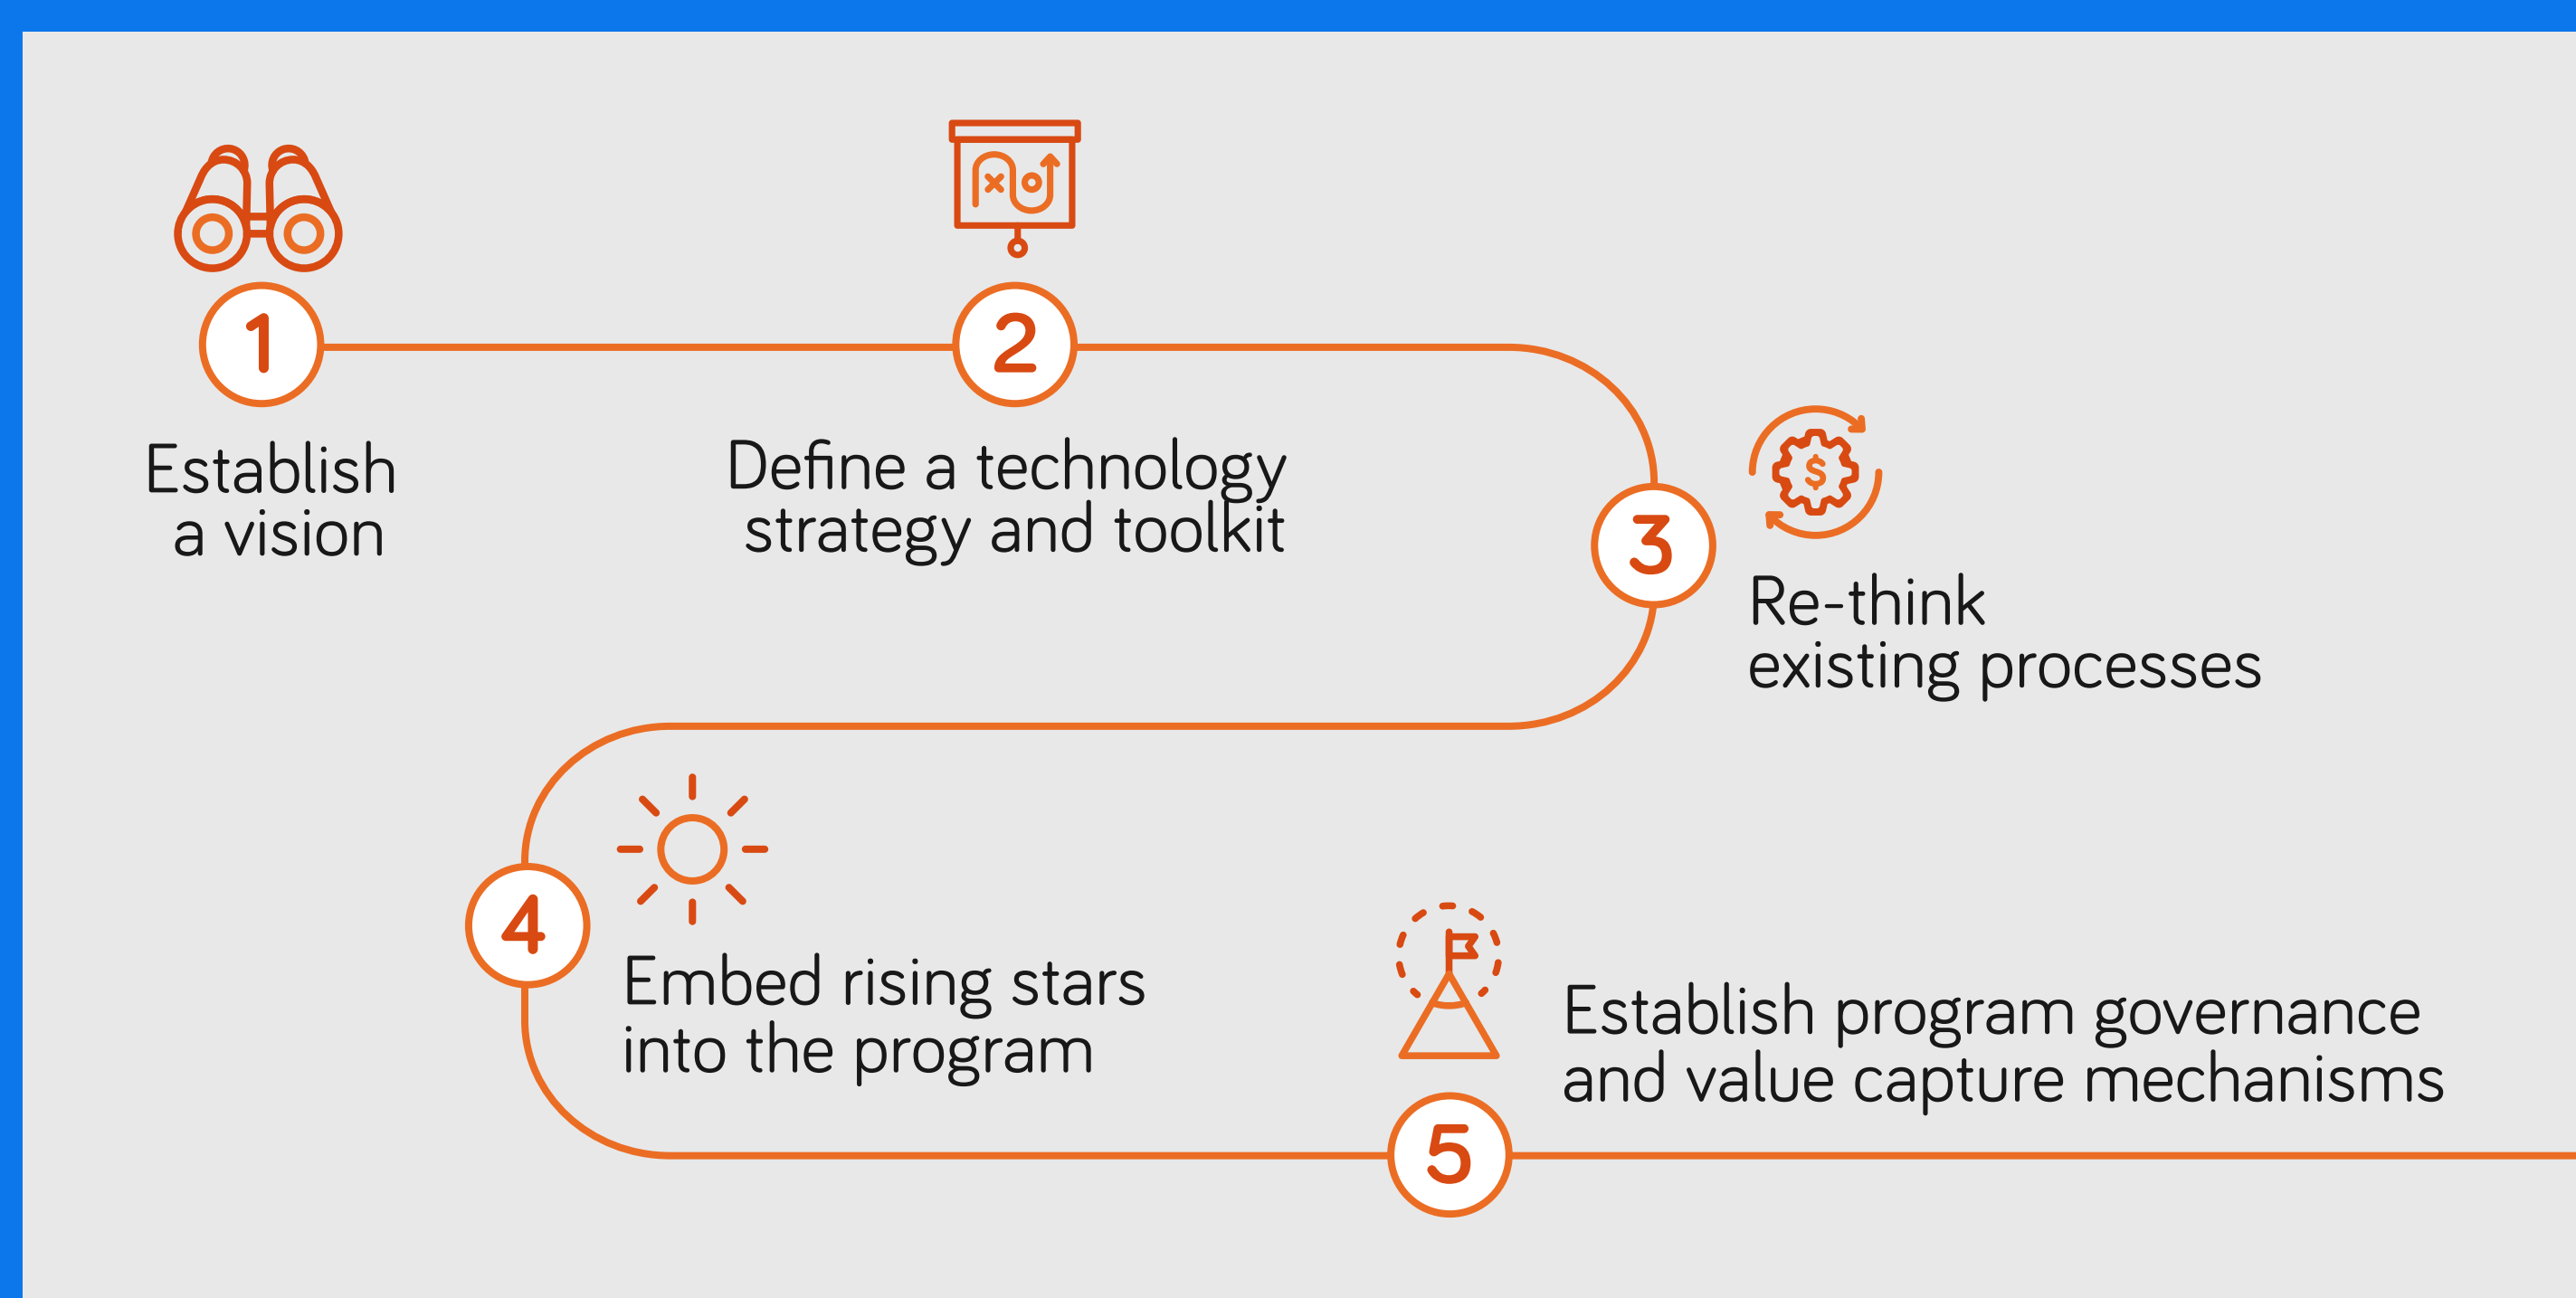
1

Establish a vision

2

Define a technology strategy and toolkit

3

Re-think existing processes

4

Embed rising stars into the program

5

Establish program governance and value capture mechanisms